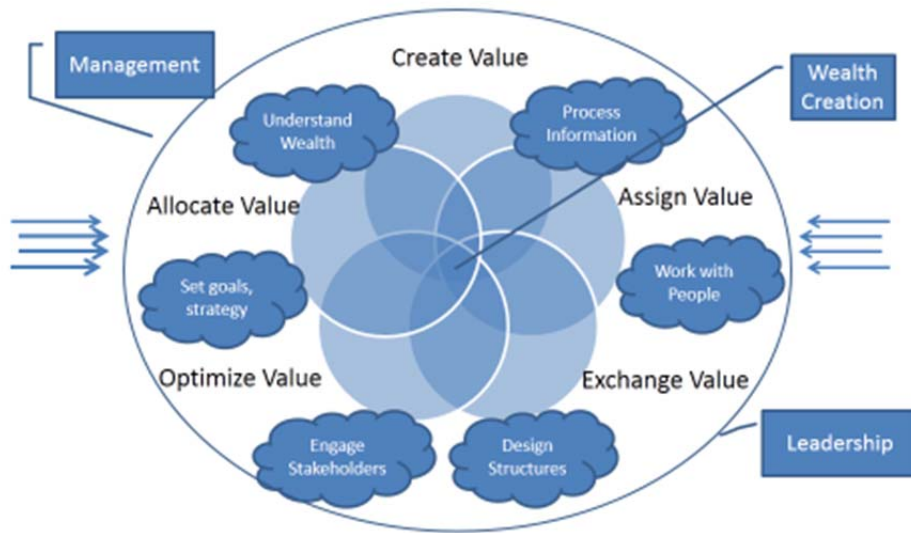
Management

Create Value

Wealth Creation

Understand Wealth

Process Information

Allocate Value

Assign Value

Set goals, strategy

Work with People

Optimize Value

Exchange Value

Engage Stakeholders

Design Structures

Leadership